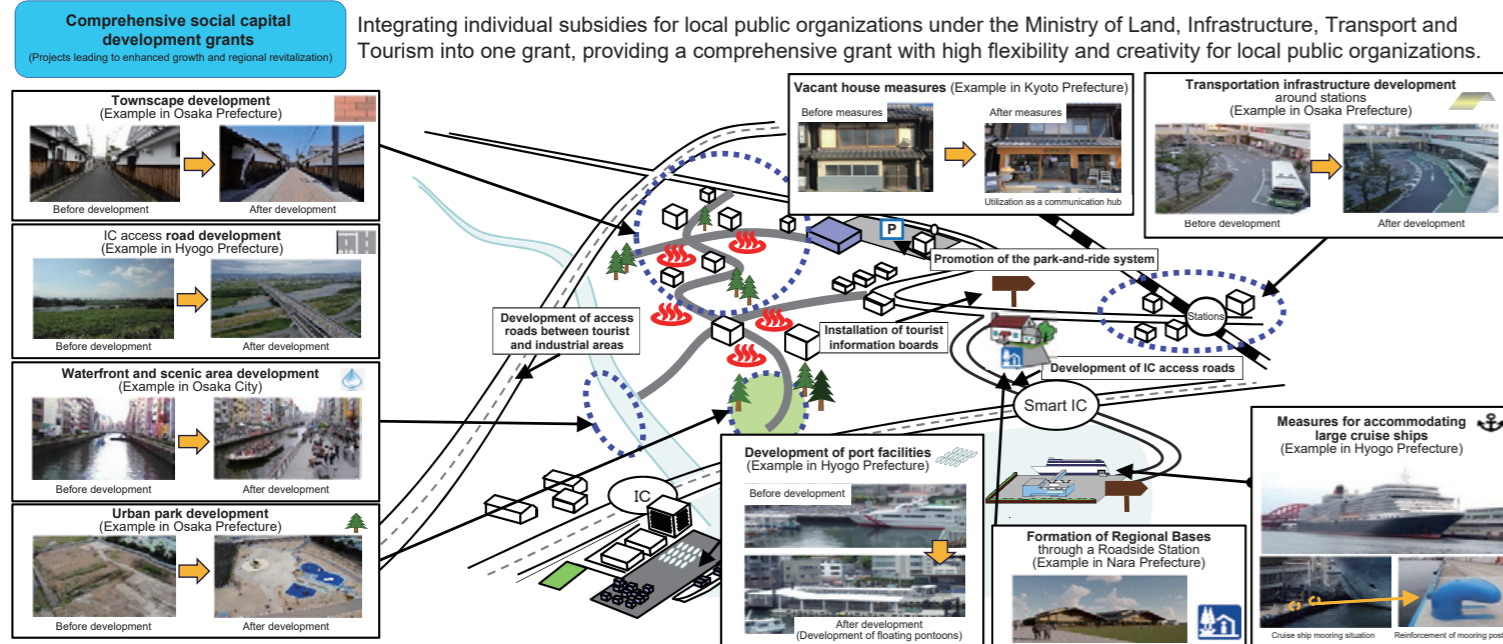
Comprehensive social capital development grants
(Projects leading to enhanced growth and regional revitalization)

Integrating individual subsidies for local public organizations under the Ministry of Land, Infrastructure, Transport and Tourism into one grant, providing a comprehensive grant with high flexibility and creativity for local public organizations.

Townscape development
(Example in Osaka Prefecture)
Before development
After development

IC access road development
(Example in Hyogo Prefecture)
Before development
After development

Waterfront and scenic area development
(Example in Osaka City)
Before development
After development

Urban park development
(Example in Osaka Prefecture)
Before development
After development

Vacant house measures (Example in Kyoto Prefecture)
Before measures
After measures
Utilization as a communication hub

Transportation infrastructure development around stations
(Example in Osaka Prefecture)
Before development
After development

P

Promotion of the park-and-ride system

Stations

Development of access roads between tourist and industrial areas

Installation of tourist information boards

Development of IC access roads

Smart IC

IC

Development of port facilities
(Example in Hyogo Prefecture)
Before development
After development
(Development of floating pontoons)

Formation of Regional Bases
through a Roadside Station
(Example in Nara Prefecture)

Measures for accommodating large cruise ships
(Example in Hyogo Prefecture)
Cruise ship mooring situation
Reinforcement of mooring post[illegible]